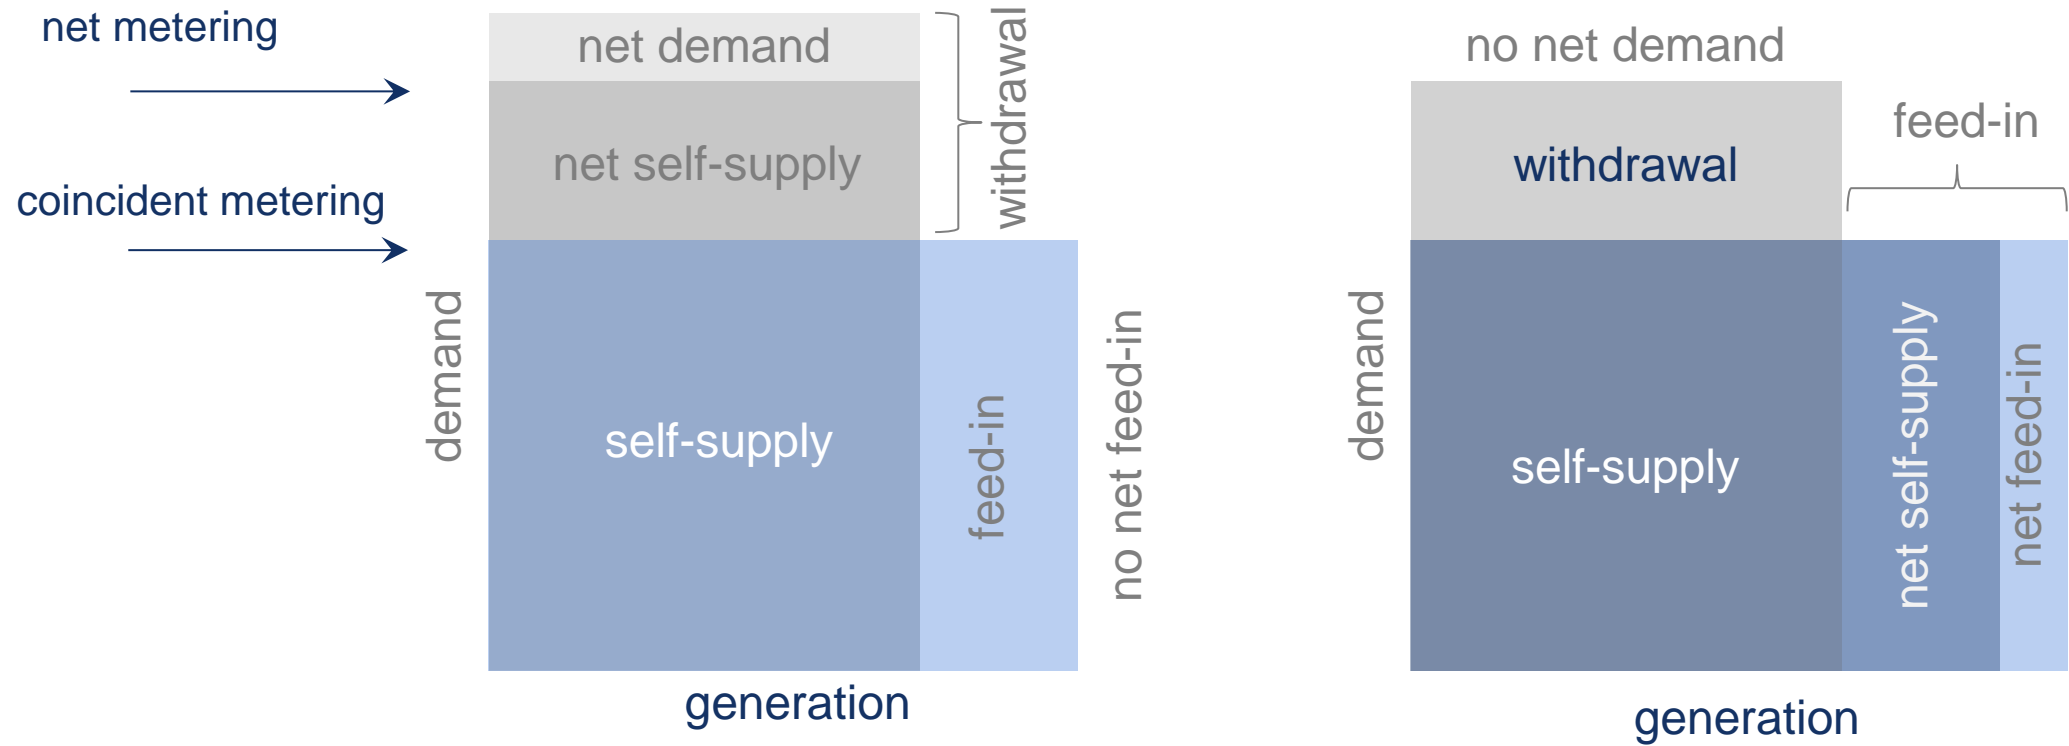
net metering

coincident metering

net demand

net self-supply

withdrawal

demand

self-supply

feed-in

no net feed-in

generation

no net demand

withdrawal

feed-in

demand

self-supply

net self-supply

net feed-in

generation